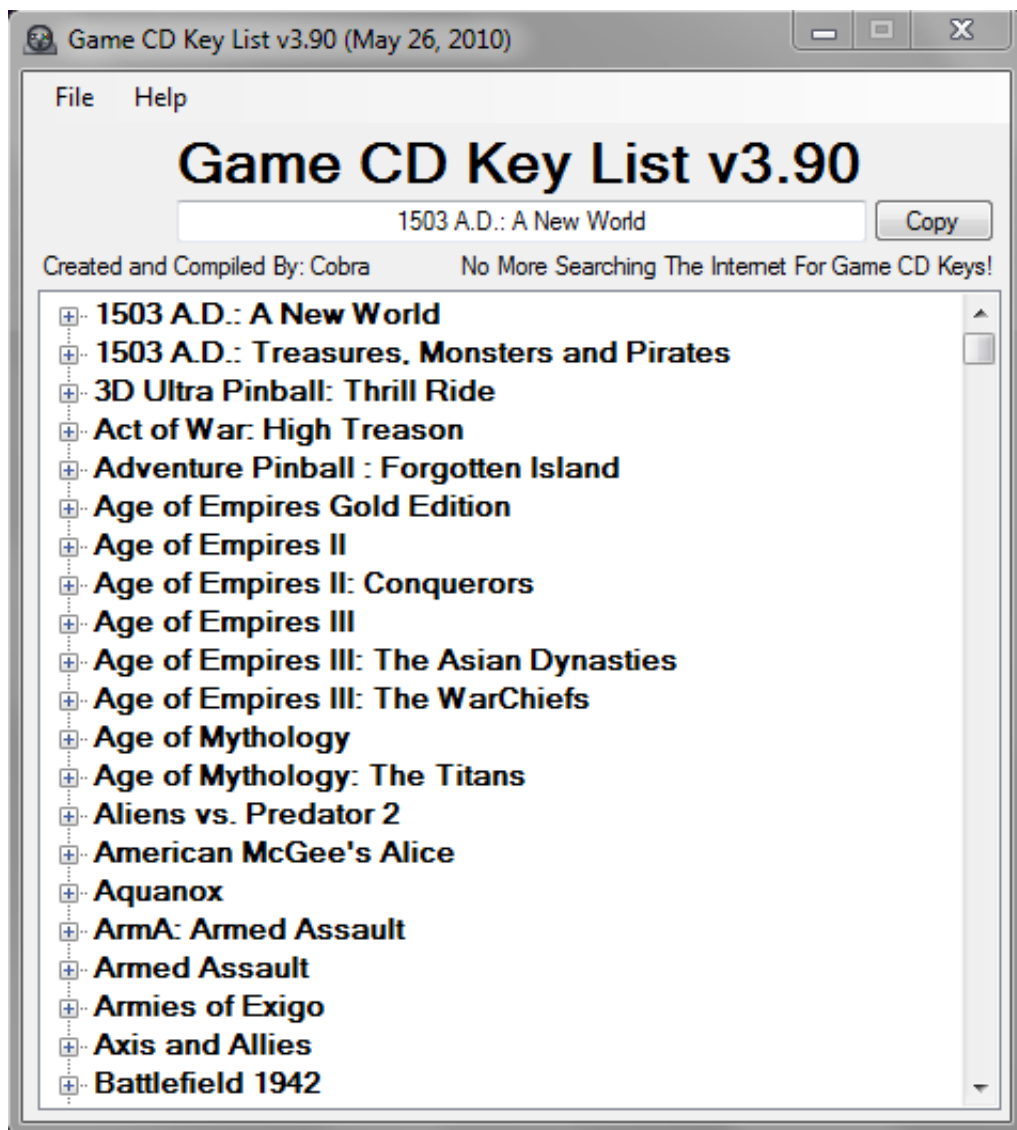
Game CD Key List v3.90 (May 26, 2010)

File Help

Game CD Key List v3.90

1503 A.D.: A New World

Copy

Created and Compiled By: Cobra

No More Searching The Internet For Game CD Keys!

1503 A.D.: A New World
1503 A.D.: Treasures, Monsters and Pirates
3D Ultra Pinball: Thrill Ride
Act of War: High Treason
Adventure Pinball : Forgotten Island
Age of Empires Gold Edition
Age of Empires II
Age of Empires II: Conquerors
Age of Empires III
Age of Empires III: The Asian Dynasties
Age of Empires III: The WarChiefs
Age of Mythology
Age of Mythology: The Titans
Aliens vs. Predator 2
American McGee's Alice
Aquanox
ArmA: Armed Assault
Armed Assault
Armies of Exigo
Axis and Allies
Battlefield 1942